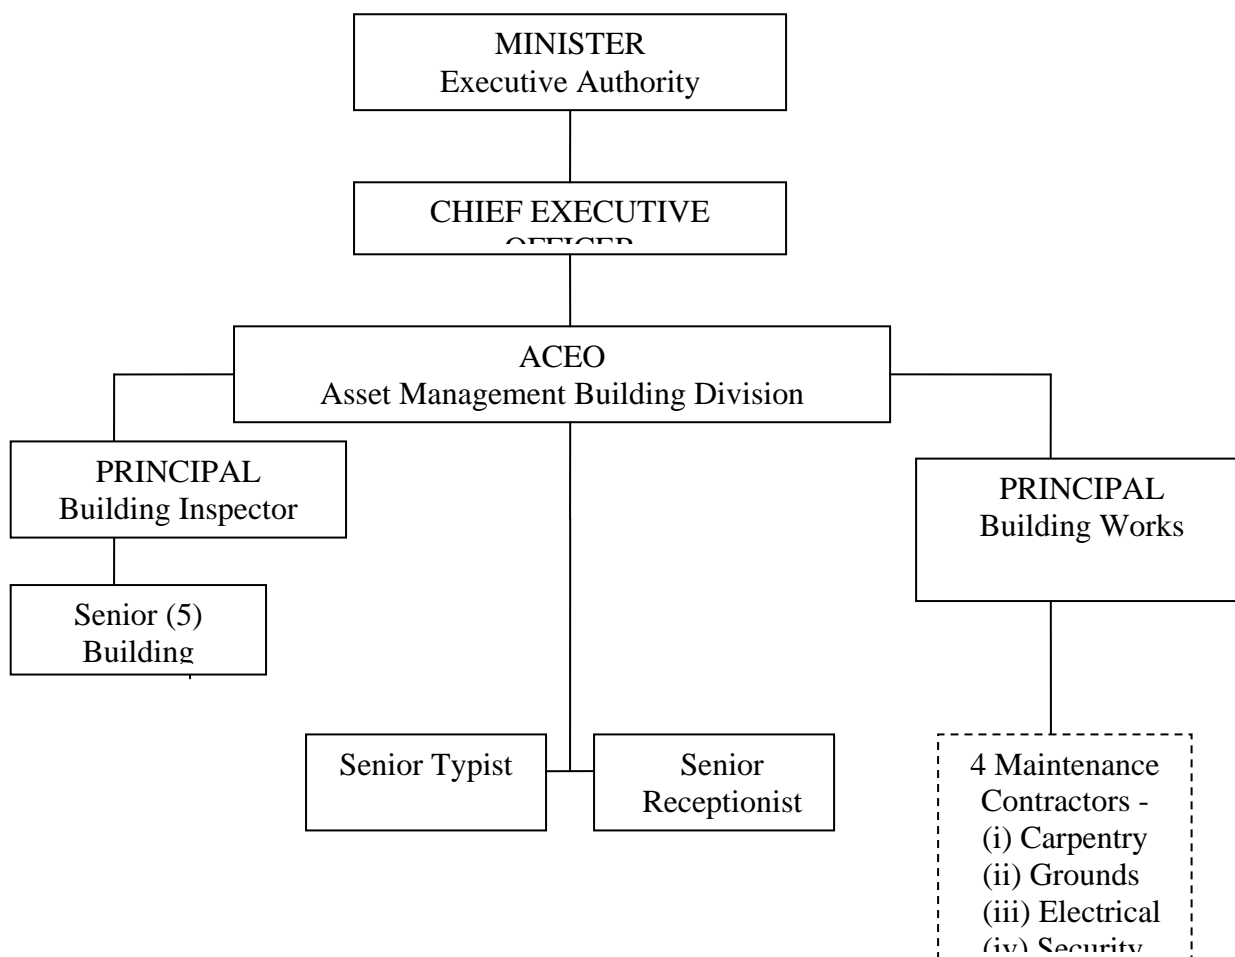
MINISTER
Executive Authority

CHIEF EXECUTIVE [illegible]

ACEO
Asset Management Building Division

PRINCIPAL
Building Inspector

Senior (5)
Building

PRINCIPAL
Building Works

Senior Typist

Senior
Receptionist

4 Maintenance
Contractors -
(i) Carpentry
(ii) Grounds
(iii) Electrical
(iv) Security